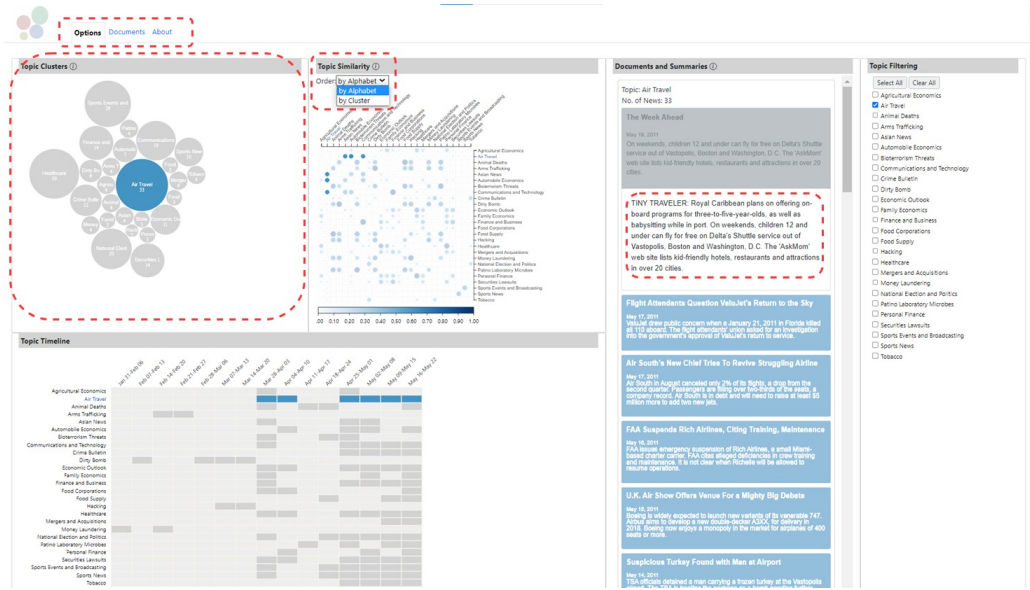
Options Documents About

Topic Clusters ⓘ

Sports Events and
Finance and
Communications
Healthcare
Air Travel
33
National Elect
Securities L
Crime Bullet

Topic Similarity ⓘ

Order: by Alphabet
by Alphabet
by Cluster

Agricultural Economics
Air Travel
Animal Deaths
Arms Trafficking
Asian News
Automobile Economics
Bioterrorism Threats
Communications and Technology
Crime Bulletin
Dirty Bomb
Economic Outlook
Family Economics
Finance and Business
Food Corporations
Food Supply
Hacking
Healthcare
Mergers and Acquisitions
Money Laundering
National Election and Politics
Patino Laboratory Microbes
Personal Finance
Securities Lawsuits
Sports Events and Broadcasting
Sports News
Tobacco

0.00 0.10 0.20 0.30 0.40 0.50 0.60 0.70 0.80 0.90 1.00

Documents and Summaries ⓘ

Topic: Air Travel
No. of News: 33

The Week Ahead
May 16, 2011
On weekends, children 12 and under can fly for free on Delta's Shuttle service out of Vastopolis, Boston and Washington, D.C. The 'AskMom' web site lists kid-friendly hotels, restaurants and attractions in over 20 cities.

TINY TRAVELER: Royal Caribbean plans on offering on-board programs for three-to-five-year-olds, as well as babysitting while in port. On weekends, children 12 and under can fly for free on Delta's Shuttle service out of Vastopolis, Boston and Washington, D.C. The 'AskMom' web site lists kid-friendly hotels, restaurants and attractions in over 20 cities.

Flight Attendants Question ValuJet's Return to the Sky
May 17, 2011
ValuJet drew public concern when a January 21, 2011 in Florida killed all 110 aboard. The flight attendants' union asked for an investigation into the government's approval of ValuJet's return to service.

Air South's New Chief Tries To Revive Struggling Airline
May 17, 2011
Air South in August canceled only 2% of its flights, a drop from the second quarter. Passengers are filling over two-thirds of the seats, a company record. Air South is in debt and will need to raise at least $5 million more to add two new jets.

FAA Suspends Rich Airlines, Citing Training, Maintenance
May 17, 2011
FAA issues emergency suspension of Rich Airlines, a small Miami-based charter carrier. FAA cites alleged deficiencies in crew training and maintenance. It is not clear when Richelle will be allowed to resume operations.

U.K. Air Show Offers Venue For a Mighty Big Debate
May 17, 2011
Boeing is widely expected to launch new variants of its venerable 747. Airbus aims to develop a new double-decker A3XX, for delivery in 2018. Boeing now enjoys a monopoly in the market for airplanes of 400 seats or more.

Suspicious Turkey Found with Man at Airport
May 14, 2011
TSA officials detained a man carrying a frozen turkey at the Vastopolis

Topic Filtering

Select All  Clear All
Agricultural Economics
Air Travel
Animal Deaths
Arms Trafficking
Asian News
Automobile Economics
Bioterrorism Threats
Communications and Technology
Crime Bulletin
Dirty Bomb
Economic Outlook
Family Economics
Finance and Business
Food Corporations
Food Supply
Hacking
Healthcare
Mergers and Acquisitions
Money Laundering
National Election and Politics
Patino Laboratory Microbes
Personal Finance
Securities Lawsuits
Sports Events and Broadcasting
Sports News
Tobacco

Topic Timeline

Jan 31-Feb 06
Feb 07-Feb 13
Feb 14-Feb 20
Feb 21-Feb 27
Feb 28-Mar 06
Mar 07-Mar 13
Mar 14-Mar 20
Mar 28-Apr 03
Apr 04-Apr 10
Apr 11-Apr 17
Apr 18-Apr 24
Apr 25-May 01
May 02-May 08
May 09-May 15
May 16-May 22

Agricultural Economics
Air Travel
Animal Deaths
Arms Trafficking
Asian News
Automobile Economics
Bioterrorism Threats
Communications and Technology
Crime Bulletin
Dirty Bomb
Economic Outlook
Family Economics
Finance and Business
Food Corporations
Food Supply
Hacking
Healthcare
Mergers and Acquisitions
Money Laundering
National Election and Politics
Patino Laboratory Microbes
Personal Finance
Securities Lawsuits
Sports Events and Broadcasting
Sports News
Tobacco